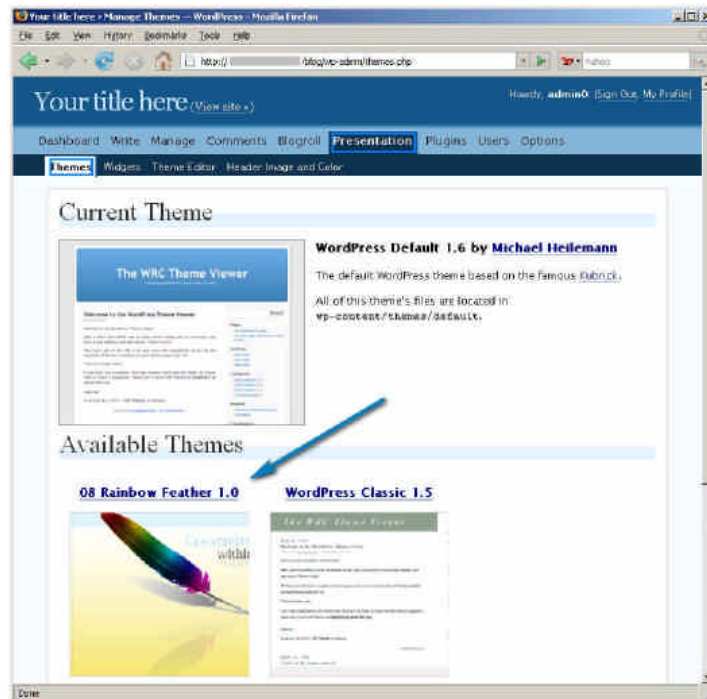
Your title here › Manage Themes — WordPress - Mozilla Firefox

File Edit View History Bookmarks Tools Help

http:// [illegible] /blog/wp-admin/themes.php

Yahoo

Your title here (View site »)

Howdy, admin0. [Sign Out, My Profile]

Dashboard Write Manage Comments Blogroll Presentation Plugins Users Options

Themes Widgets Theme Editor Header Image and Color

Current Theme

The WRC Theme Viewer

WordPress Default 1.6 by Michael Heilemann

The default WordPress theme based on the famous Kubrick.

All of this theme's files are located in wp-content/themes/default.

Available Themes

08 Rainbow Feather 1.0

WordPress Classic 1.5

Done